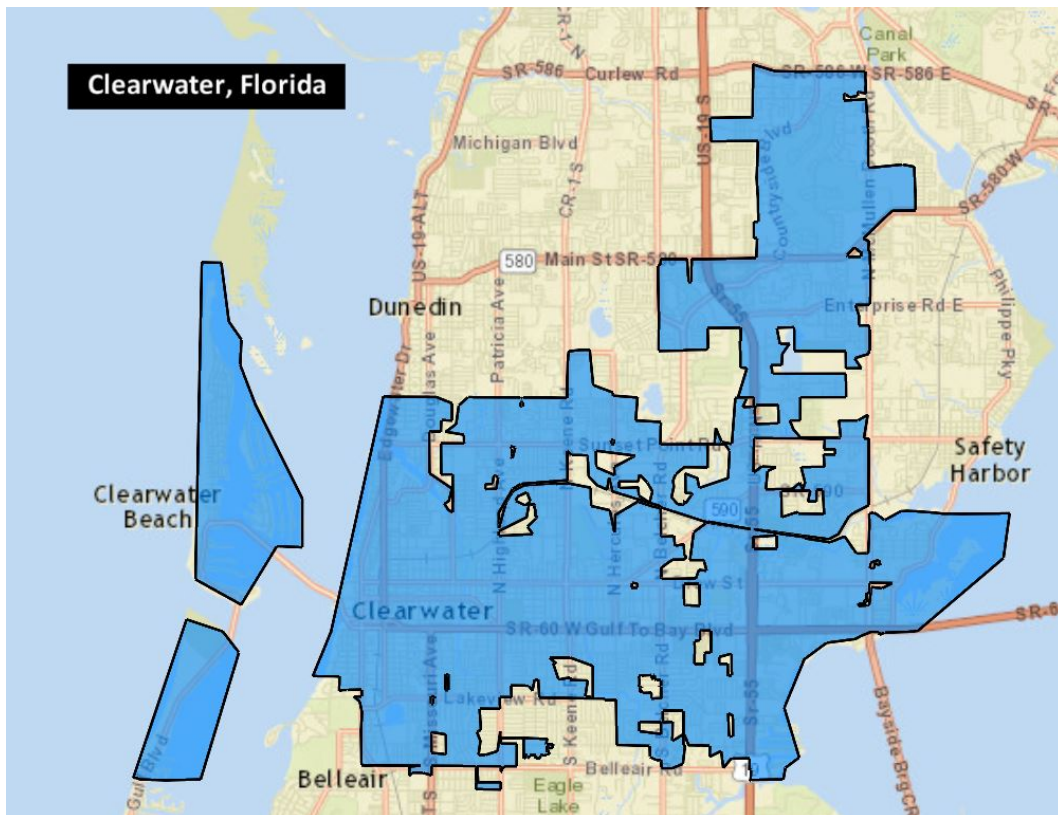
Clearwater, Florida

Canal Park
SR-586 Curlew Rd
SR-586 W SR-586 E
CR-1 N
US-19 S
Countryside Blvd
McMullen Booth Rd
SR-580 W
Michigan Blvd
CR-1 S
US-19 ALT
580 Main St SR-580
Dunedin
Patricia Ave
Douglas Ave
Edgewater Dr
Enterprise Rd E
Philippe Pky
Sr-55
Sunset Point Rd
Hercules Ave
Belcher Rd
590
SR-590
Safety Harbor
Clearwater Beach
Clearwater
N Highland Ave
N Hercules Ave
Drew St
SR-60 W Gulf To Bay Blvd
SR-60
Missouri Ave
Lakeview Rd
S Keene Rd
Bayside Brg CR
Gulf Blvd
Belleair
Belleair Rd
Eagle Lake